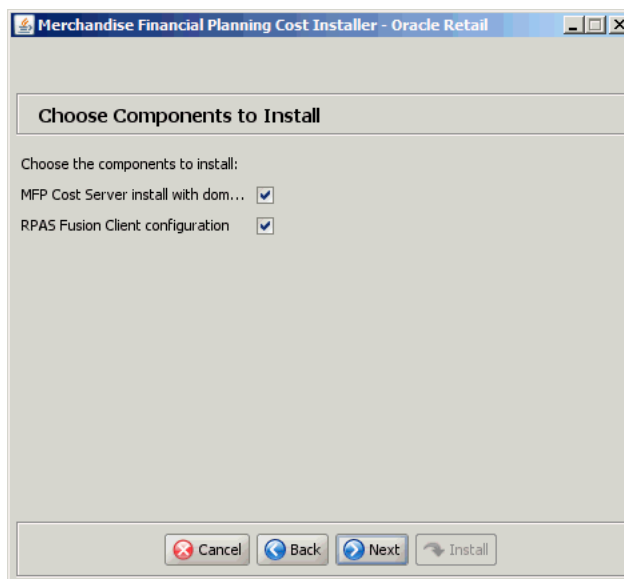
Merchandise Financial Planning Cost Installer - Oracle Retail

Choose Components to Install

Choose the components to install:

MFP Cost Server install with dom...

RPAS Fusion Client configuration

Cancel Back Next Install